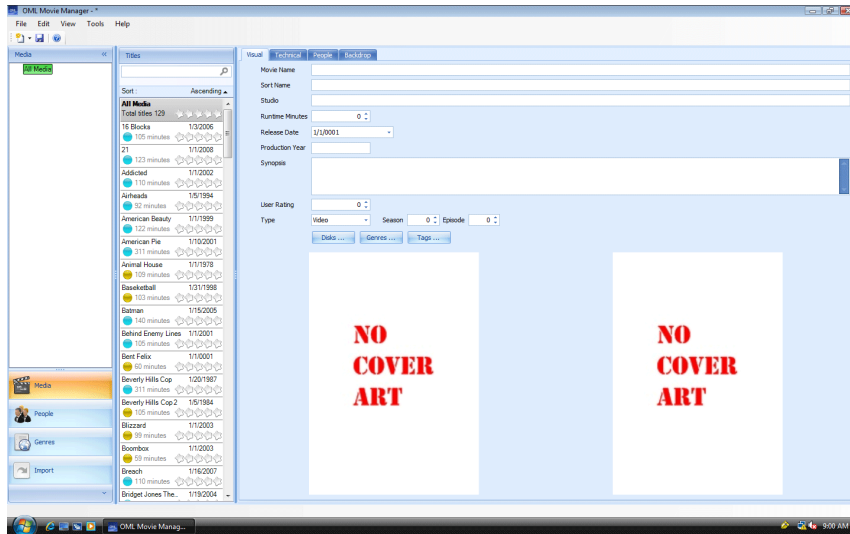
OML Movie Manager - *

File Edit View Tools Help

Media

All Media

Media

People

Genres

Import

Titles

Sort : Ascending

All Media
Total titles 129

16 Blocks 1/3/2006
105 minutes

21 1/1/2008
123 minutes

Addicted 1/1/2002
110 minutes

Airheads 1/5/1994
92 minutes

American Beauty 1/1/1999
122 minutes

American Pie 1/10/2001
311 minutes

Animal House 1/1/1978
109 minutes

Basketball 1/31/1998
103 minutes

Batman 1/15/2005
140 minutes

Behind Enemy Lines 1/1/2001
105 minutes

Bent Felix 1/1/0001
60 minutes

Beverly Hills Cop 1/20/1987
311 minutes

Beverly Hills Cop 2 1/5/1984
105 minutes

Blizzard 1/1/2003
99 minutes

Boombox 1/1/2003
59 minutes

Breach 1/16/2007
110 minutes

Bridget Jones The... 1/19/2004

Visual Technical People Backdrop

Movie Name

Sort Name

Studio

Runtime Minutes 0

Release Date 1/1/0001

Production Year

Synopsis

User Rating 0

Type Video Season 0 Episode 0

Disks ... Genres ... Tags ...

NO COVER ART

NO COVER ART

OML Movie Manag...

9:00 AM